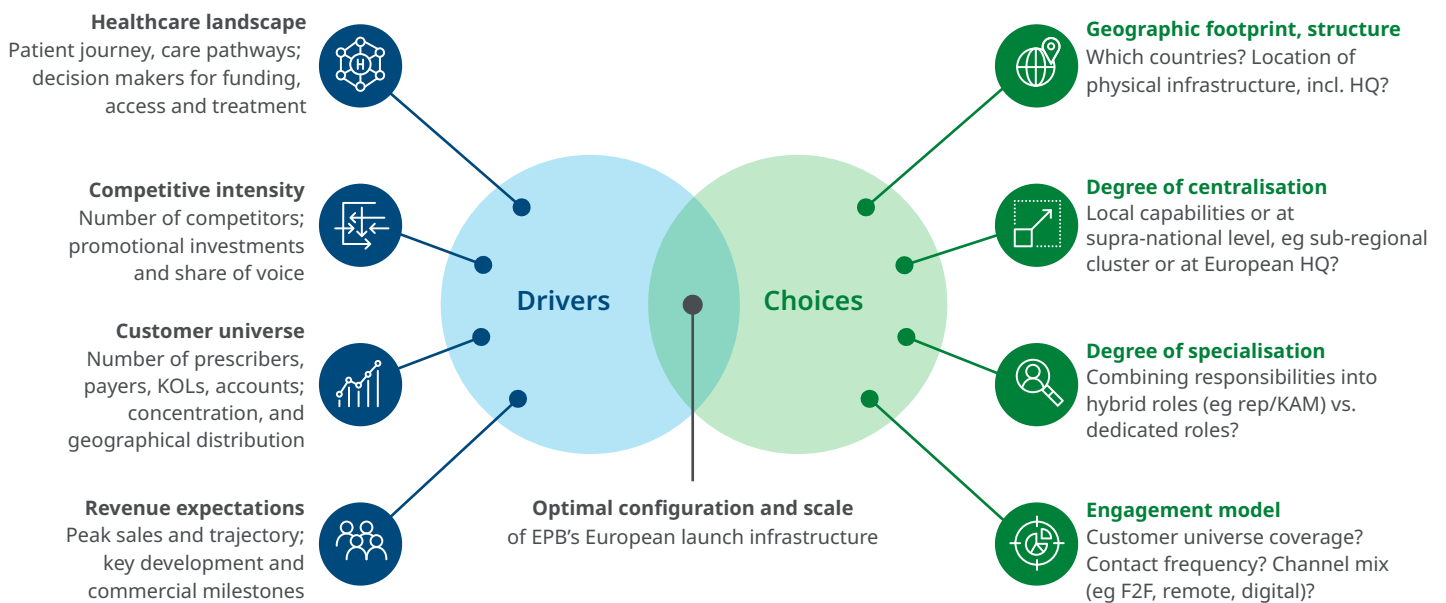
**Healthcare landscape**
Patient journey, care pathways; decision makers for funding, access and treatment

**Competitive intensity**
Number of competitors; promotional investments and share of voice

**Customer universe**
Number of prescribers, payers, KOLs, accounts; concentration, and geographical distribution

**Revenue expectations**
Peak sales and trajectory; key development and commercial milestones

Drivers

Choices

**Optimal configuration and scale**
of EPB's European launch infrastructure

**Geographic footprint, structure**
Which countries? Location of physical infrastructure, incl. HQ?

**Degree of centralisation**
Local capabilities or at supra-national level, eg sub-regional cluster or at European HQ?

**Degree of specialisation**
Combining responsibilities into hybrid roles (eg rep/KAM) vs. dedicated roles?

**Engagement model**
Customer universe coverage? Contact frequency? Channel mix (eg F2F, remote, digital)?